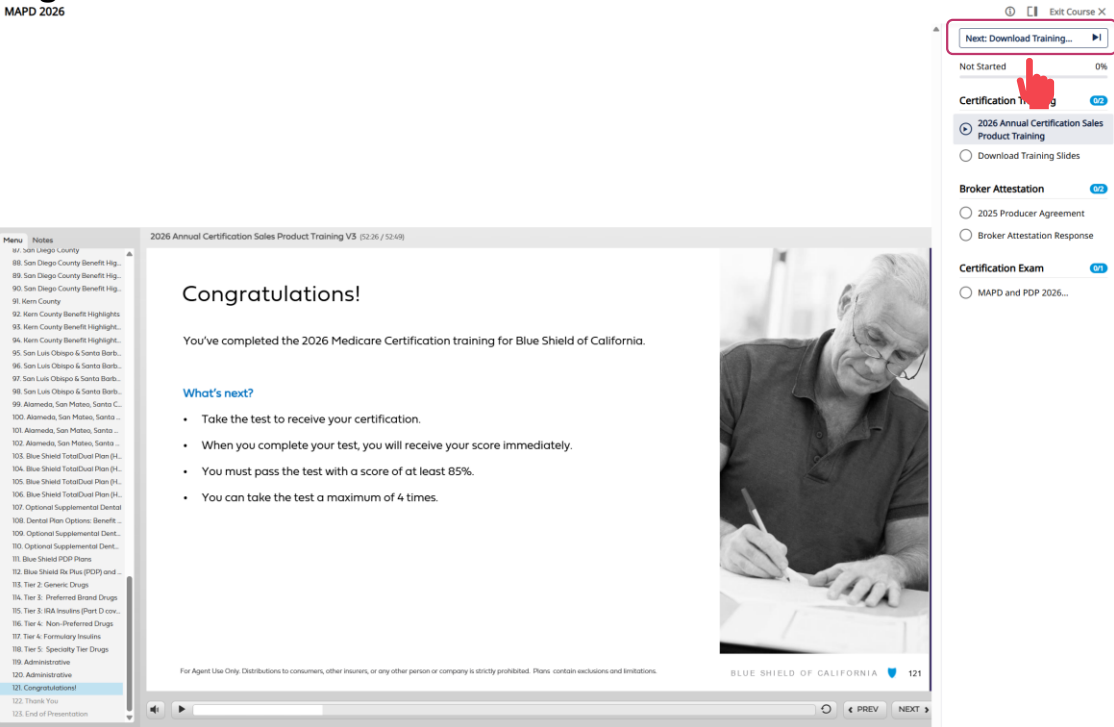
MAPD 2026

Exit Course

Next: Download Training...

Not Started 0%

Certification Tr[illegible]g 0/2

2026 Annual Certification Sales Product Training

Download Training Slides

Broker Attestation 0/2

2025 Producer Agreement

Broker Attestation Response

Certification Exam 0/1

MAPD and PDP 2026...

Menu Notes

87. San Diego County
88. San Diego County Benefit Hig...
89. San Diego County Benefit Hig...
90. San Diego County Benefit Hig...
91. Kern County
92. Kern County Benefit Highlights
93. Kern County Benefit Highlight...
94. Kern County Benefit Highlight...
95. San Luis Obispo & Santa Barb...
96. San Luis Obispo & Santa Barb...
97. San Luis Obispo & Santa Barb...
98. San Luis Obispo & Santa Barb...
99. Alameda, San Mateo, Santa C...
100. Alameda, San Mateo, Santa ...
101. Alameda, San Mateo, Santa ...
102. Alameda, San Mateo, Santa ...
103. Blue Shield TotalDual Plan (H...
104. Blue Shield TotalDual Plan (H...
105. Blue Shield TotalDual Plan (H...
106. Blue Shield TotalDual Plan (H...
107. Optional Supplemental Dental
108. Dental Plan Options: Benefit ...
109. Optional Supplemental Dent...
110. Optional Supplemental Dent...
111. Blue Shield PDP Plans
112. Blue Shield Rx Plus (PDP) and ...
113. Tier 2: Generic Drugs
114. Tier 3: Preferred Brand Drugs
115. Tier 3: IRA Insulins (Part D cov...
116. Tier 4: Non-Preferred Drugs
117. Tier 4: Formulary Insulins
118. Tier 5: Specialty Tier Drugs
119. Administrative
120. Administrative
121. Congratulations!
122. Thank You
123. End of Presentation

2026 Annual Certification Sales Product Training V3 (52:26 / 52:49)

Congratulations!

You've completed the 2026 Medicare Certification training for Blue Shield of California.

What's next?

- Take the test to receive your certification.
- When you complete your test, you will receive your score immediately.
- You must pass the test with a score of at least 85%.
- You can take the test a maximum of 4 times.

For Agent Use Only. Distributions to consumers, other insurers, or any other person or company is strictly prohibited. Plans contain exclusions and limitations.

BLUE SHIELD OF CALIFORNIA 121

PREV NEXT